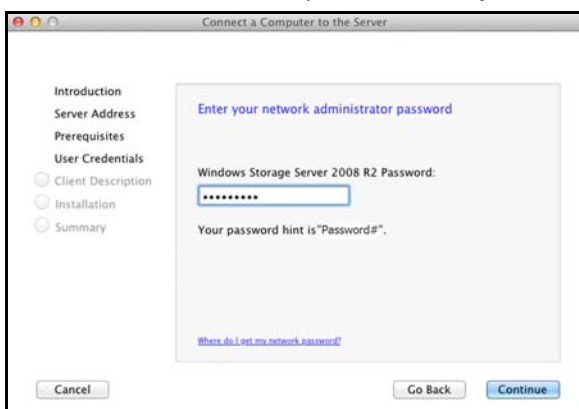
Connect a Computer to the Server

Introduction
Server Address
Prerequisites
User Credentials
Client Description
Installation
Summary

Enter your network administrator password

Windows Storage Server 2008 R2 Password:

•••••••••

Your password hint is"Password#".

Where do I get my network password?

Cancel

Go Back

Continue